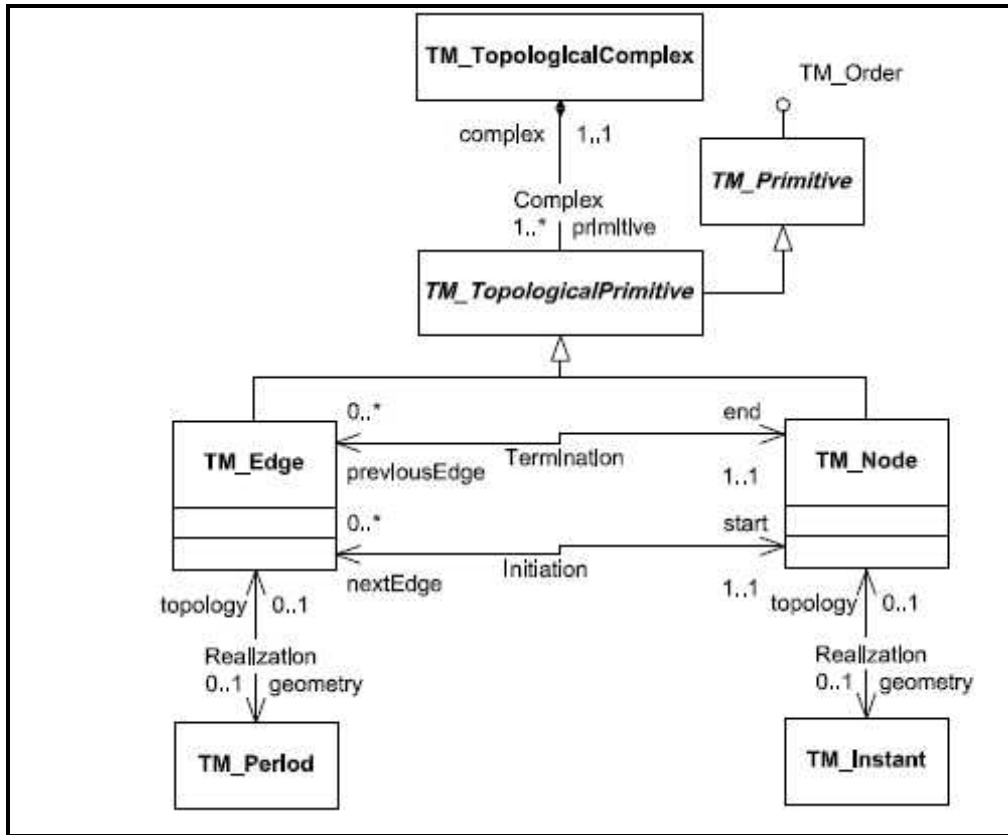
TM_TopologicalComplex

TM_Order

complex 1..1

TM_Primitive

Complex
1..* primitive

TM_TopologicalPrimitive

0..*
end

TM_Edge

previousEdge
Termination
1..1

TM_Node

0..*
start

nextEdge
Initiation
1..1

topology 0..1
Realization
0..1 geometry

topology 0..1
Realization
0..1 geometry

TM_Period

TM_Instant